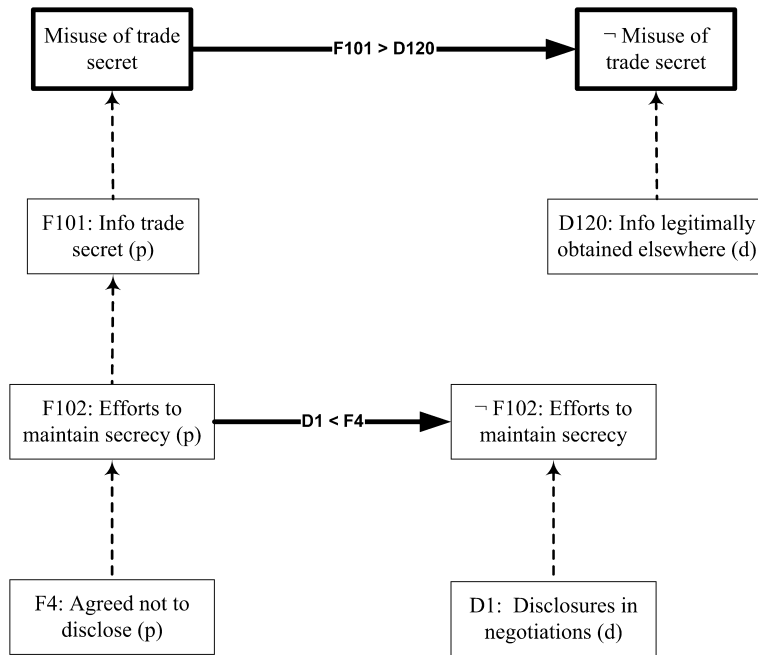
Misuse of trade secret

F101 > D120

¬ Misuse of trade secret

F101: Info trade secret (p)

D120: Info legitimally obtained elsewhere (d)

F102: Efforts to maintain secrecy (p)

D1 < F4

¬ F102: Efforts to maintain secrecy

F4: Agreed not to disclose (p)

D1: Disclosures in negotiations (d)